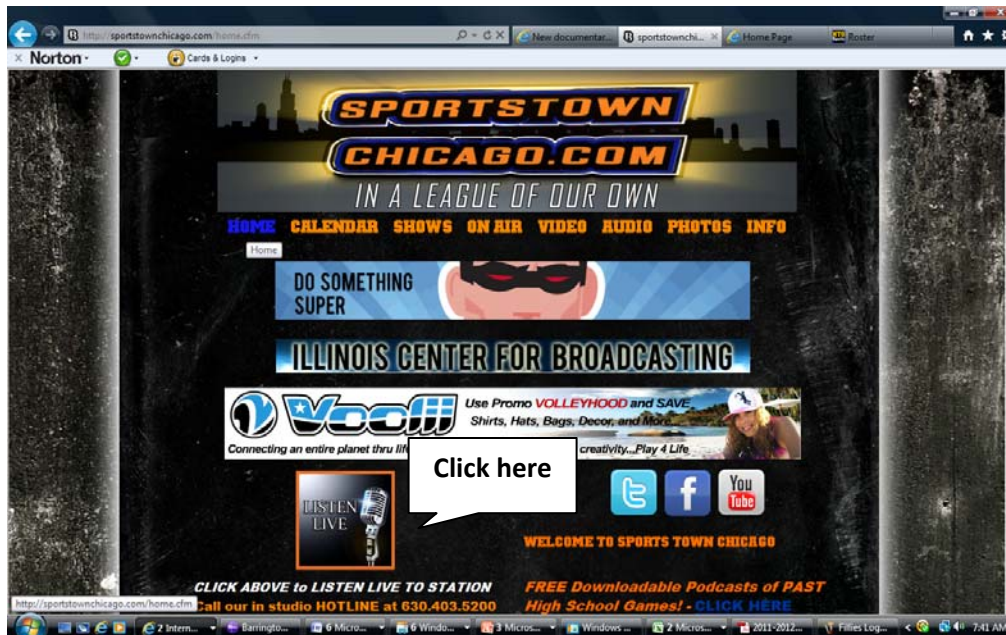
http://sportstownchicago.com/home.cfm

New documentar... | sportstownchi... | Home Page | Roster

Norton · Cards & Logins

SPORTSTOWN
CHICAGO.COM
IN A LEAGUE OF OUR OWN

HOME CALENDAR SHOWS ON AIR VIDEO AUDIO PHOTOS INFO

Home

DO SOMETHING SUPER

ILLINOIS CENTER FOR BROADCASTING

Voolii
Use Promo VOLLEYHOOD and SAVE
Shirts, Hats, Bags, Decor, and More
Connecting an entire planet thru lif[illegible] creativity...Play 4 Life

Click here

LISTEN LIVE

You Tube

WELCOME TO SPORTS TOWN CHICAGO

CLICK ABOVE to LISTEN LIVE TO STATION
Call our in studio HOTLINE at 630.403.5200

FREE Downloadable Podcasts of PAST High School Games! - CLICK HERE

http://sportstownchicago.com/home.cfm

2 Intern... | Barringto... | 6 Micro... | 6 Windo... | 3 Micros... | Windows ... | 2 Micros... | 2011-2012... | Fillies Log... | 7:41 AM